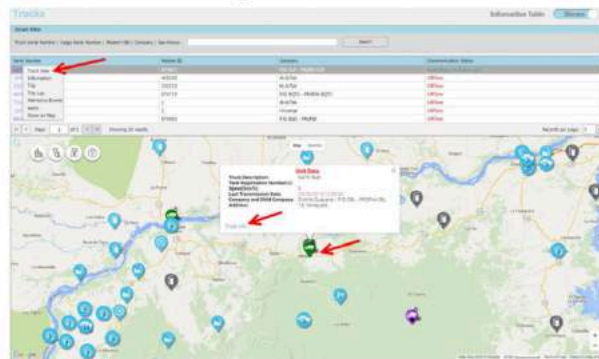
Tracks

Information Table

Smart Filter

Truck Serial Number / Cargo Serial Number / Model ISB / Company / Sea Kouza

Search

Serial Number

Track User

Information

Trip

Trip Logs

Maintenance Records

Alerts

Show on Map

Model ID

Company

Communication Status

Offline

Offline

Offline

Offline

Offline

Offline

Page 1 of 1

Map

Satellite

Unit Data

Truck Description:

Tank Registration Number(s):

Speed(km/h):

Last Transmission Date:

Company and DWS Company Address:

Track Info

Google